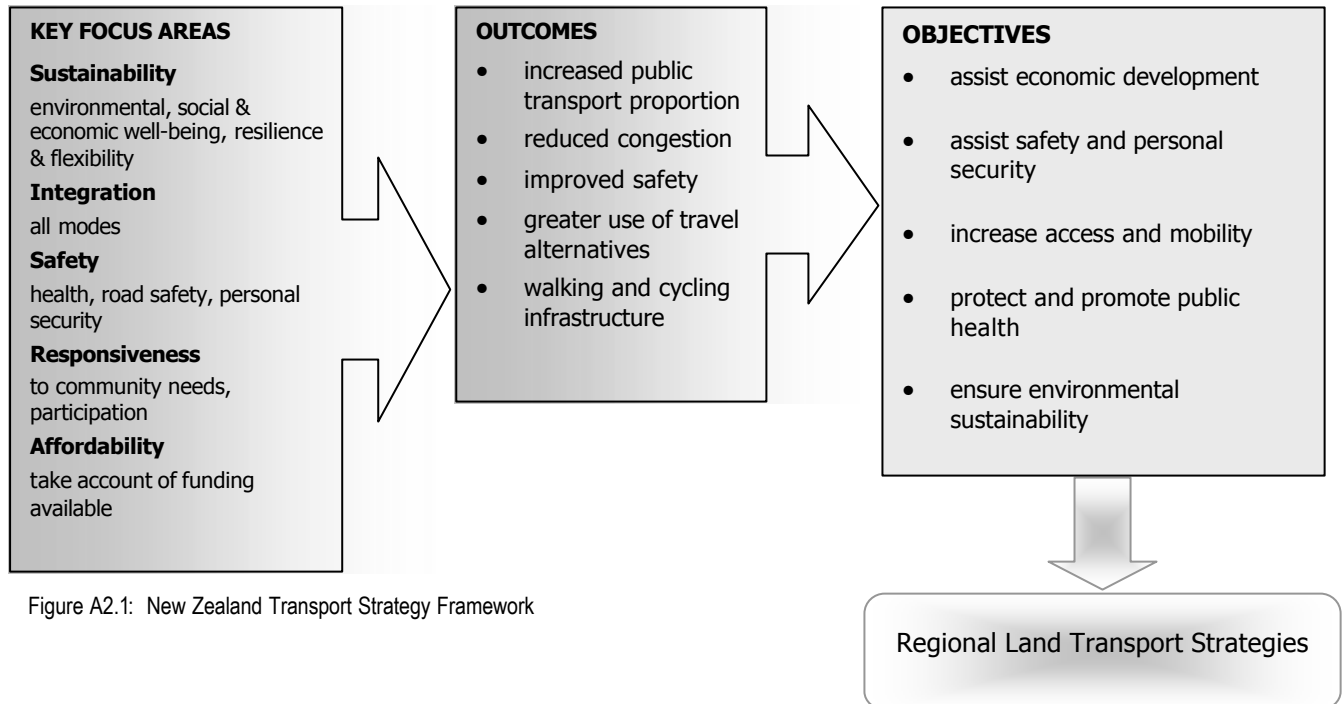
KEY FOCUS AREAS

Sustainability

environmental, social & economic well-being, resilience & flexibility

Integration

all modes

Safety

health, road safety, personal security

Responsiveness

to community needs, participation

Affordability

take account of funding available

OUTCOMES

- increased public transport proportion
- reduced congestion
- improved safety
- greater use of travel alternatives
- walking and cycling infrastructure

OBJECTIVES

- assist economic development
- assist safety and personal security
- increase access and mobility
- protect and promote public health
- ensure environmental sustainability

Regional Land Transport Strategies

Figure A2.1: New Zealand Transport Strategy Framework